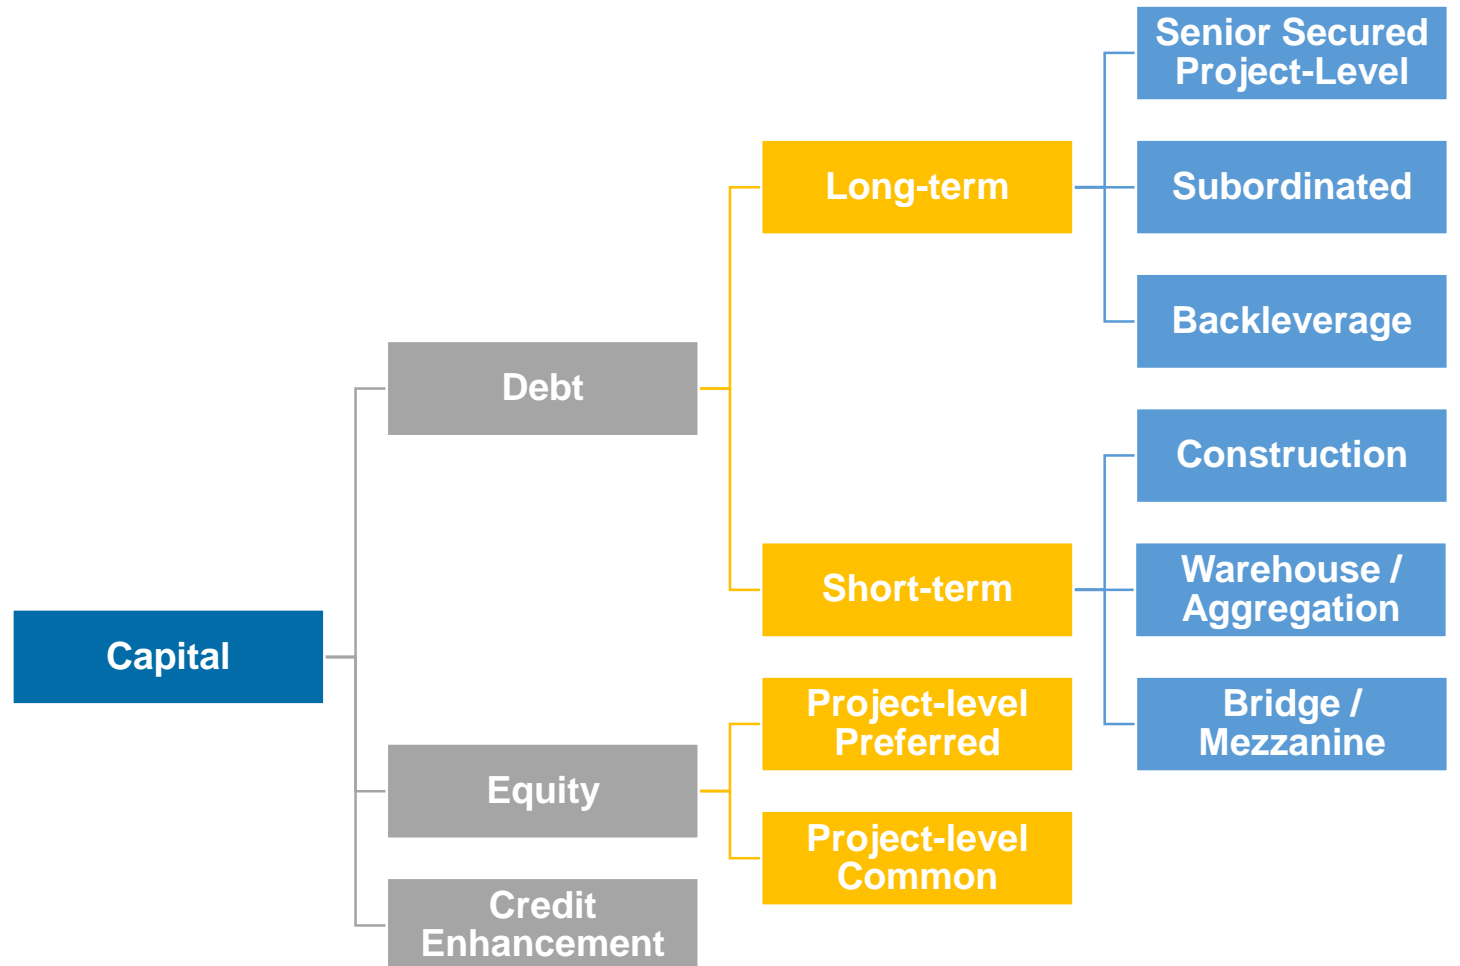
Capital

Debt

Equity

Credit Enhancement

Long-term

Short-term

Project-level Preferred

Project-level Common

Senior Secured Project-Level

Subordinated

Backleverage

Construction

Warehouse / Aggregation

Bridge / Mezzanine